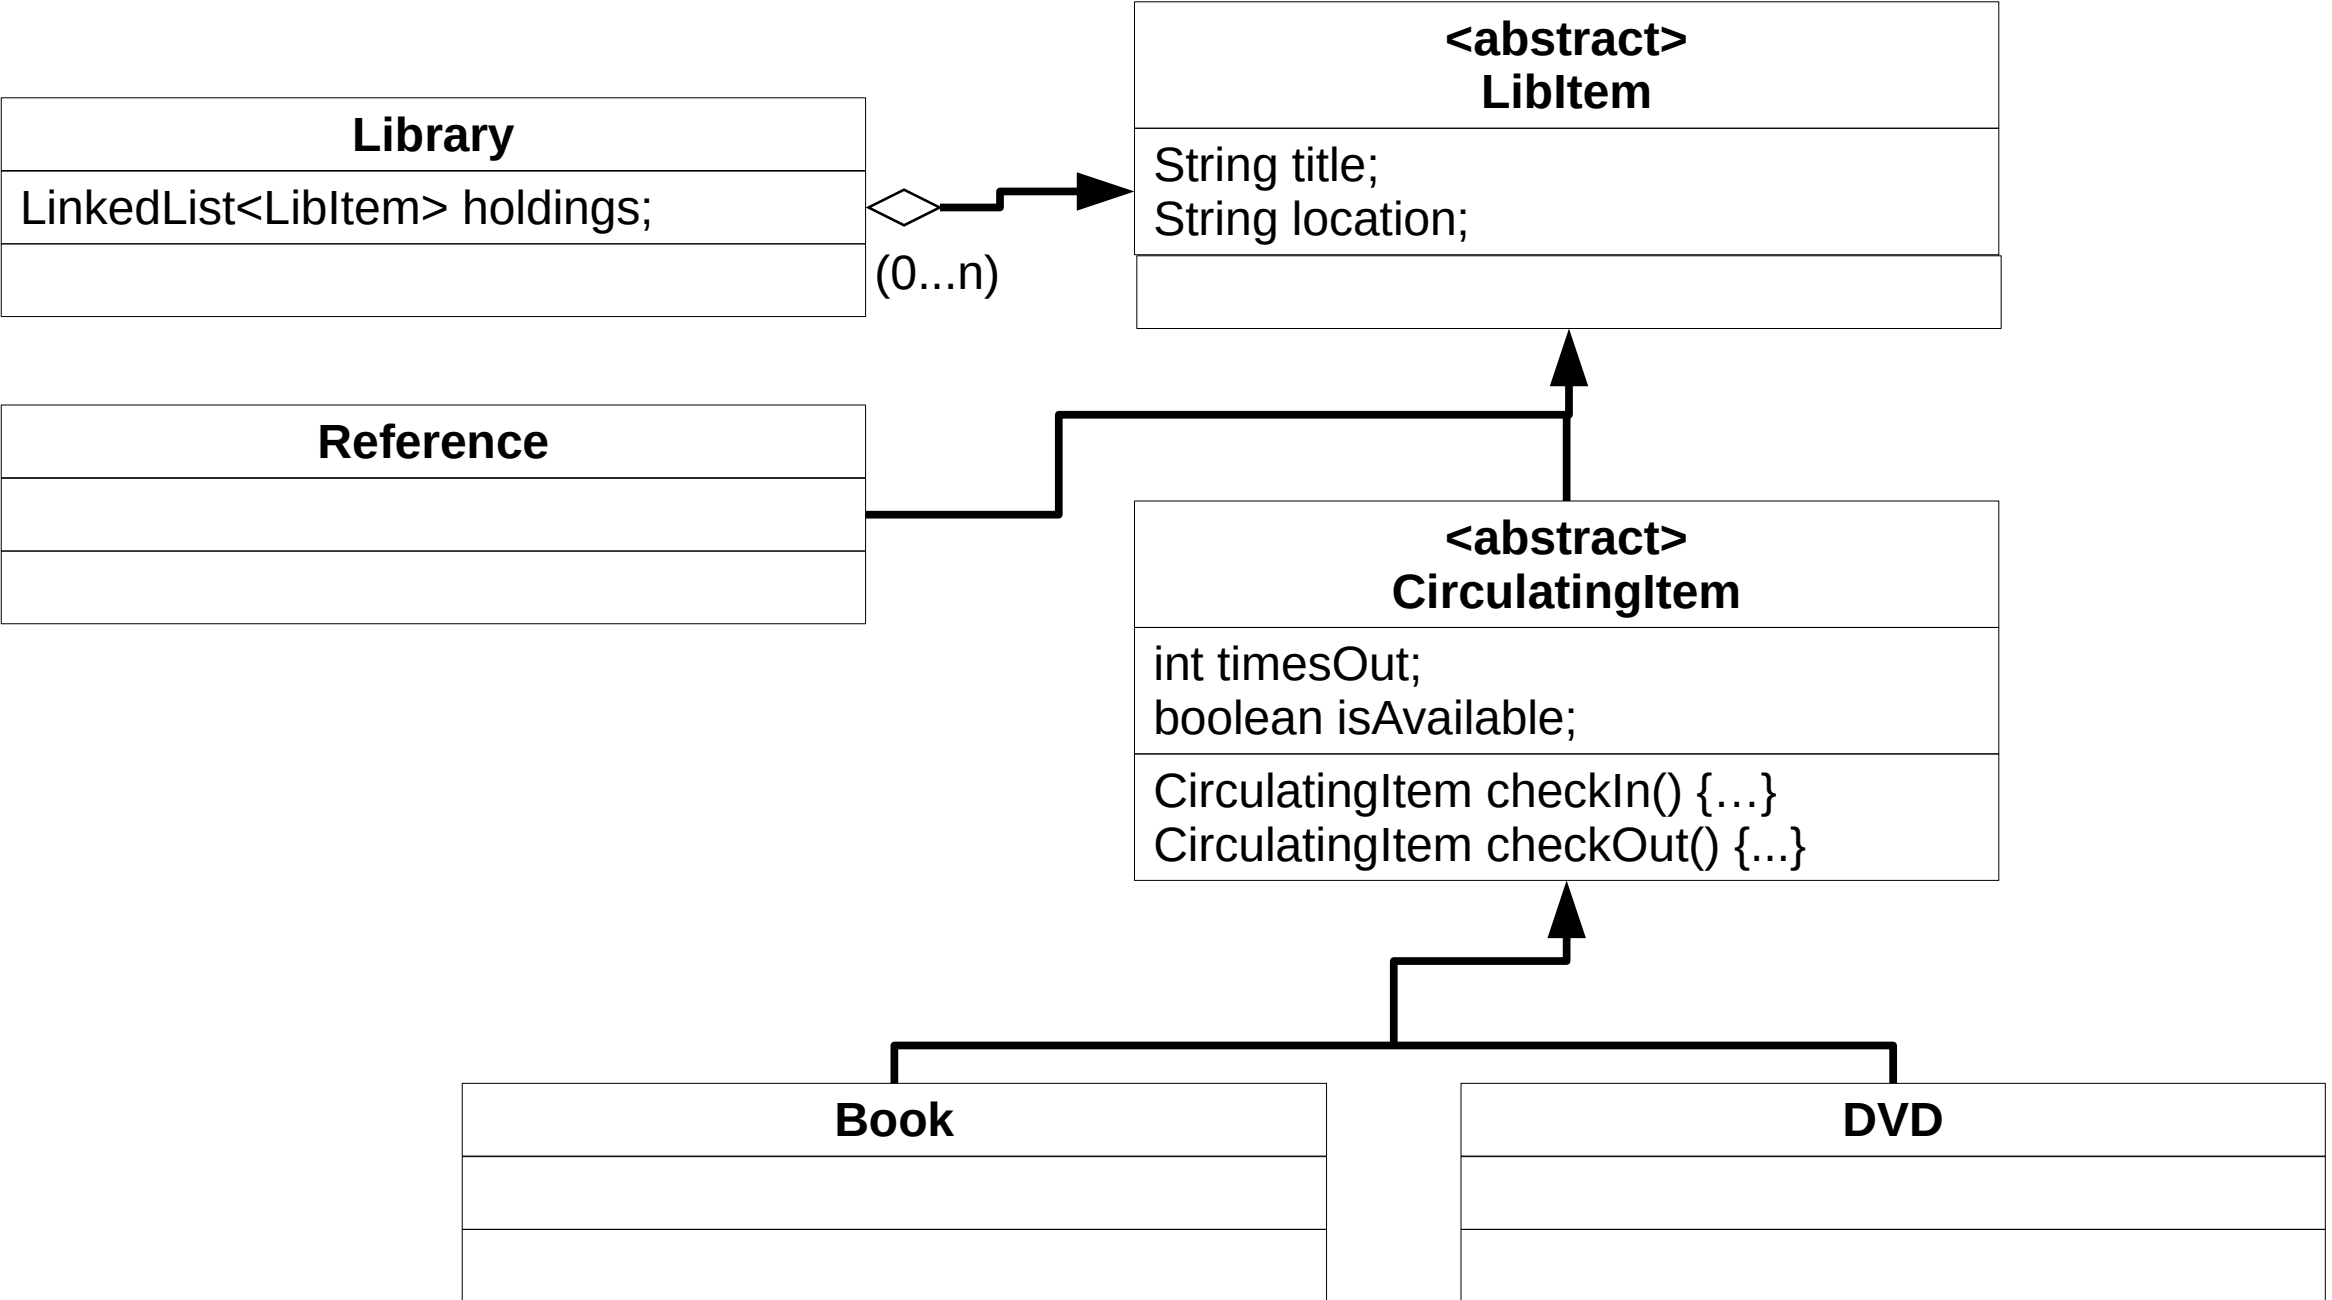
<abstract>
LibItem

String title;
String location;

Library

LinkedList<LibItem> holdings;

(0...n)

Reference

<abstract>
CirculatingItem

int timesOut;
boolean isAvailable;

CirculatingItem checkIn() {…}
CirculatingItem checkOut() {...}

Book

DVD